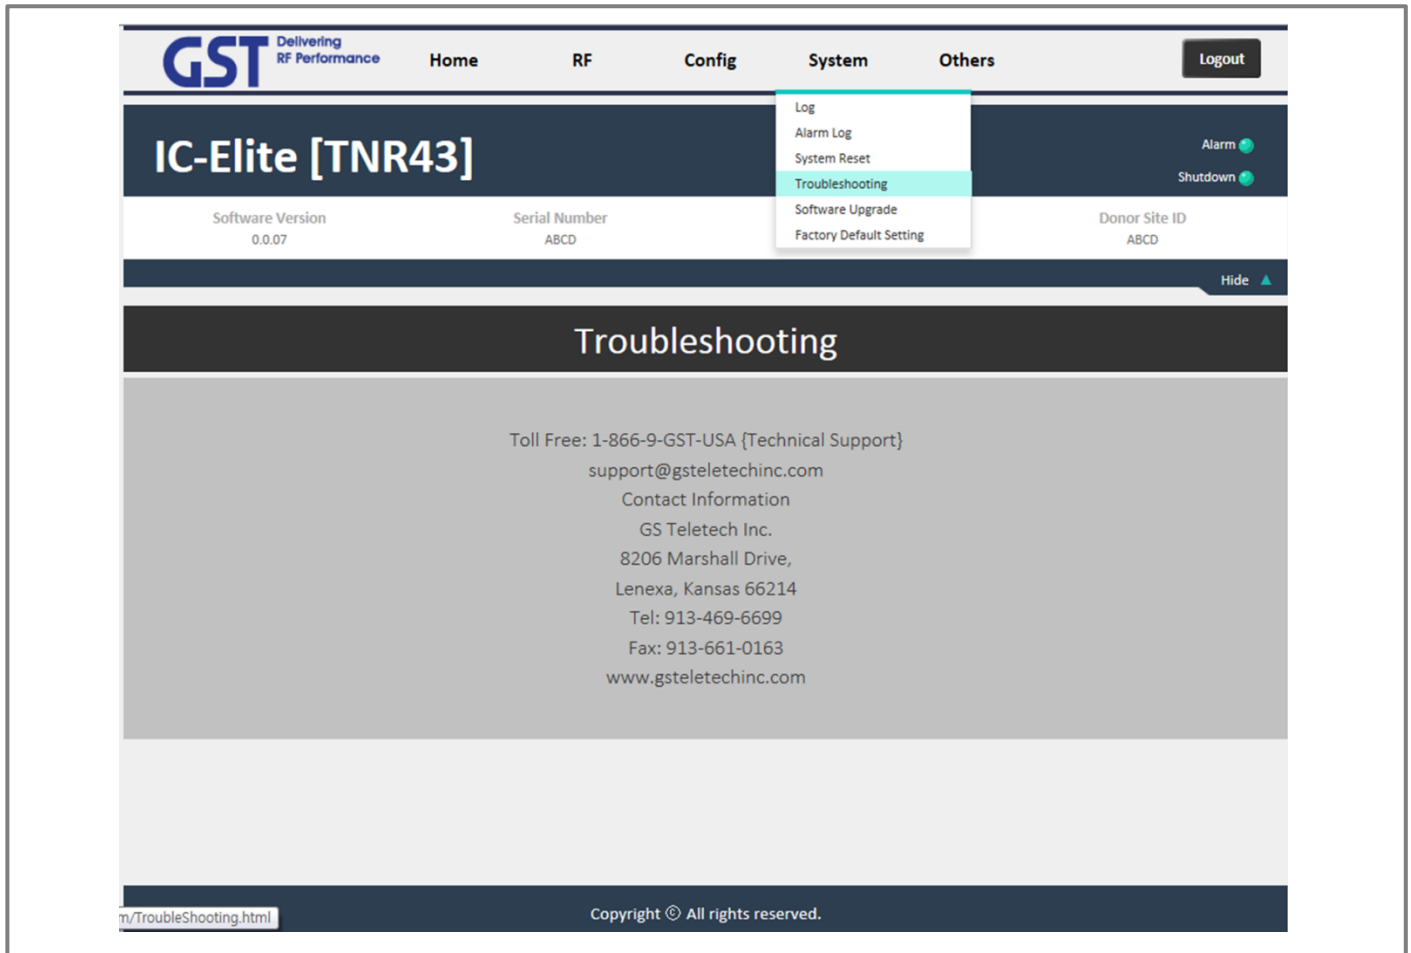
GST Delivering RF Performance

Home RF Config System Others Logout

Log
Alarm Log
System Reset
Troubleshooting
Software Upgrade
Factory Default Setting

IC-Elite [TNR43]

Alarm
Shutdown

Software Version
0.0.07

Serial Number
ABCD

Donor Site ID
ABCD

Hide

Troubleshooting

Toll Free: 1-866-9-GST-USA {Technical Support}
support@gsteletechinc.com
Contact Information
GS Teletech Inc.
8206 Marshall Drive,
Lenexa, Kansas 66214
Tel: 913-469-6699
Fax: 913-661-0163
www.gsteletechinc.com

m/TroubleShooting.html

Copyright © All rights reserved.